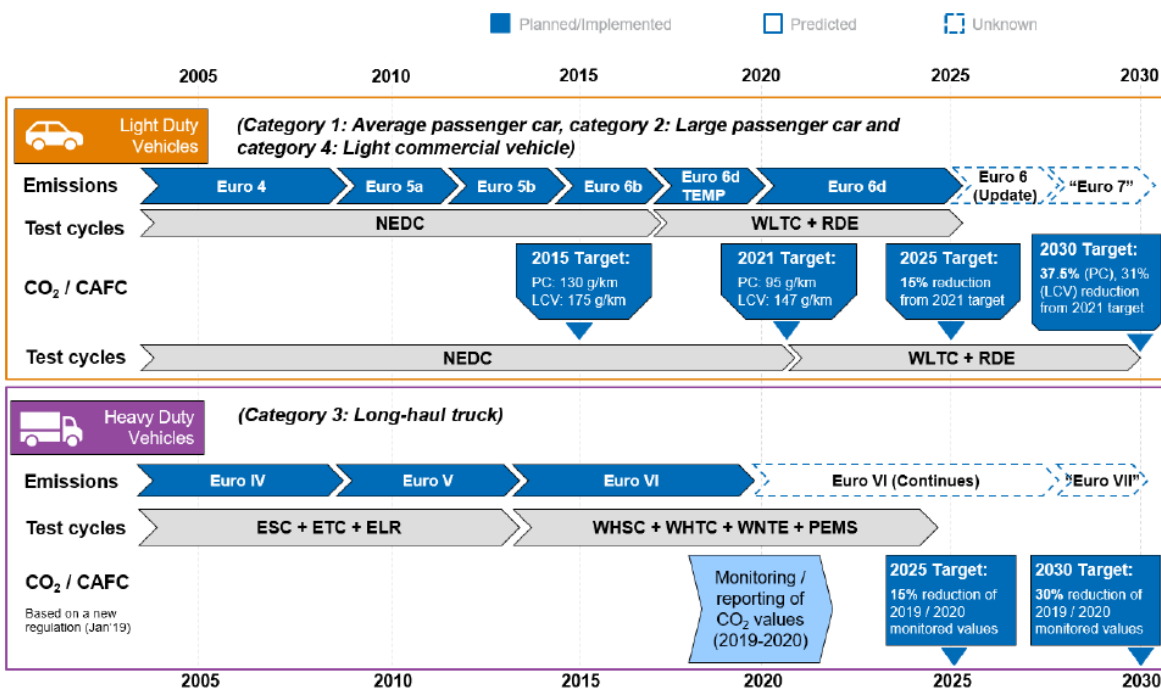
Planned/Implemented Predicted Unknown

2005 2010 2015 2020 2025 2030

Light Duty Vehicles

(Category 1: Average passenger car, category 2: Large passenger car and category 4: Light commercial vehicle)

Emissions
Euro 4
Euro 5a
Euro 5b
Euro 6b
Euro 6d TEMP
Euro 6d
Euro 6 (Update)
"Euro 7"

Test cycles
NEDC
WLTC + RDE

$CO_2$ / CAFC

2015 Target:
PC: 130 g/km
LCV: 175 g/km

2021 Target:
PC: 95 g/km
LCV: 147 g/km

2025 Target:
15% reduction from 2021 target

2030 Target:
37.5% (PC), 31% (LCV) reduction from 2021 target

Test cycles
NEDC
WLTC + RDE

Heavy Duty Vehicles

(Category 3: Long-haul truck)

Emissions
Euro IV
Euro V
Euro VI
Euro VI (Continues)
"Euro VII"

Test cycles
ESC + ETC + ELR
WHSC + WHTC + WNTE + PEMS

$CO_2$ / CAFC
Based on a new regulation (Jan'19)

Monitoring / reporting of $CO_2$ values (2019-2020)

2025 Target:
15% reduction of 2019 / 2020 monitored values

2030 Target:
30% reduction of 2019 / 2020 monitored values

2005 2010 2015 2020 2025 2030